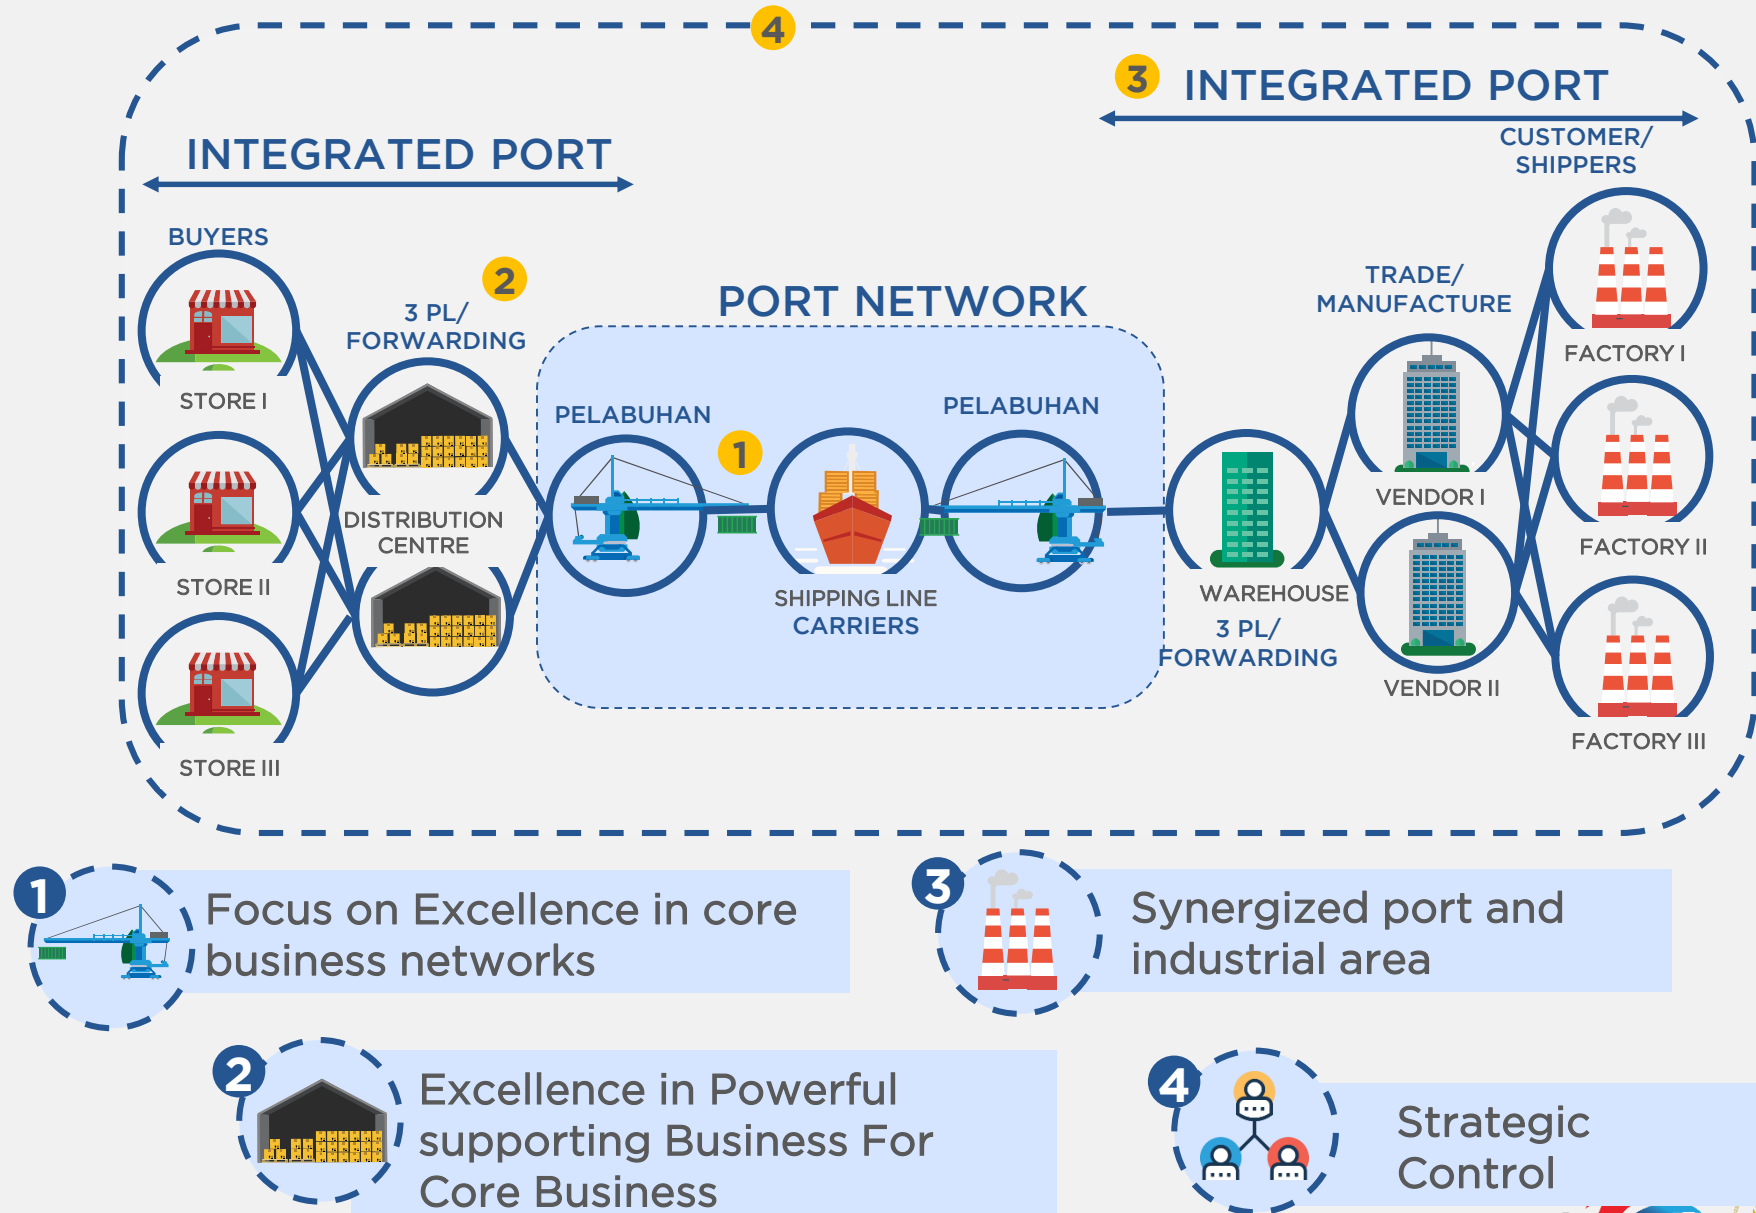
4

3 INTEGRATED PORT

CUSTOMER/ SHIPPERS

INTEGRATED PORT

BUYERS

STORE I

STORE II

STORE III

2

3 PL/ FORWARDING

DISTRIBUTION CENTRE

PORT NETWORK

PELABUHAN

1

PELABUHAN

SHIPPING LINE CARRIERS

WAREHOUSE

3 PL/ FORWARDING

TRADE/ MANUFACTURE

VENDOR I

VENDOR II

FACTORY I

FACTORY II

FACTORY III

1 Focus on Excellence in core business networks

3 Synergized port and industrial area

2 Excellence in Powerful supporting Business For Core Business

4 Strategic Control